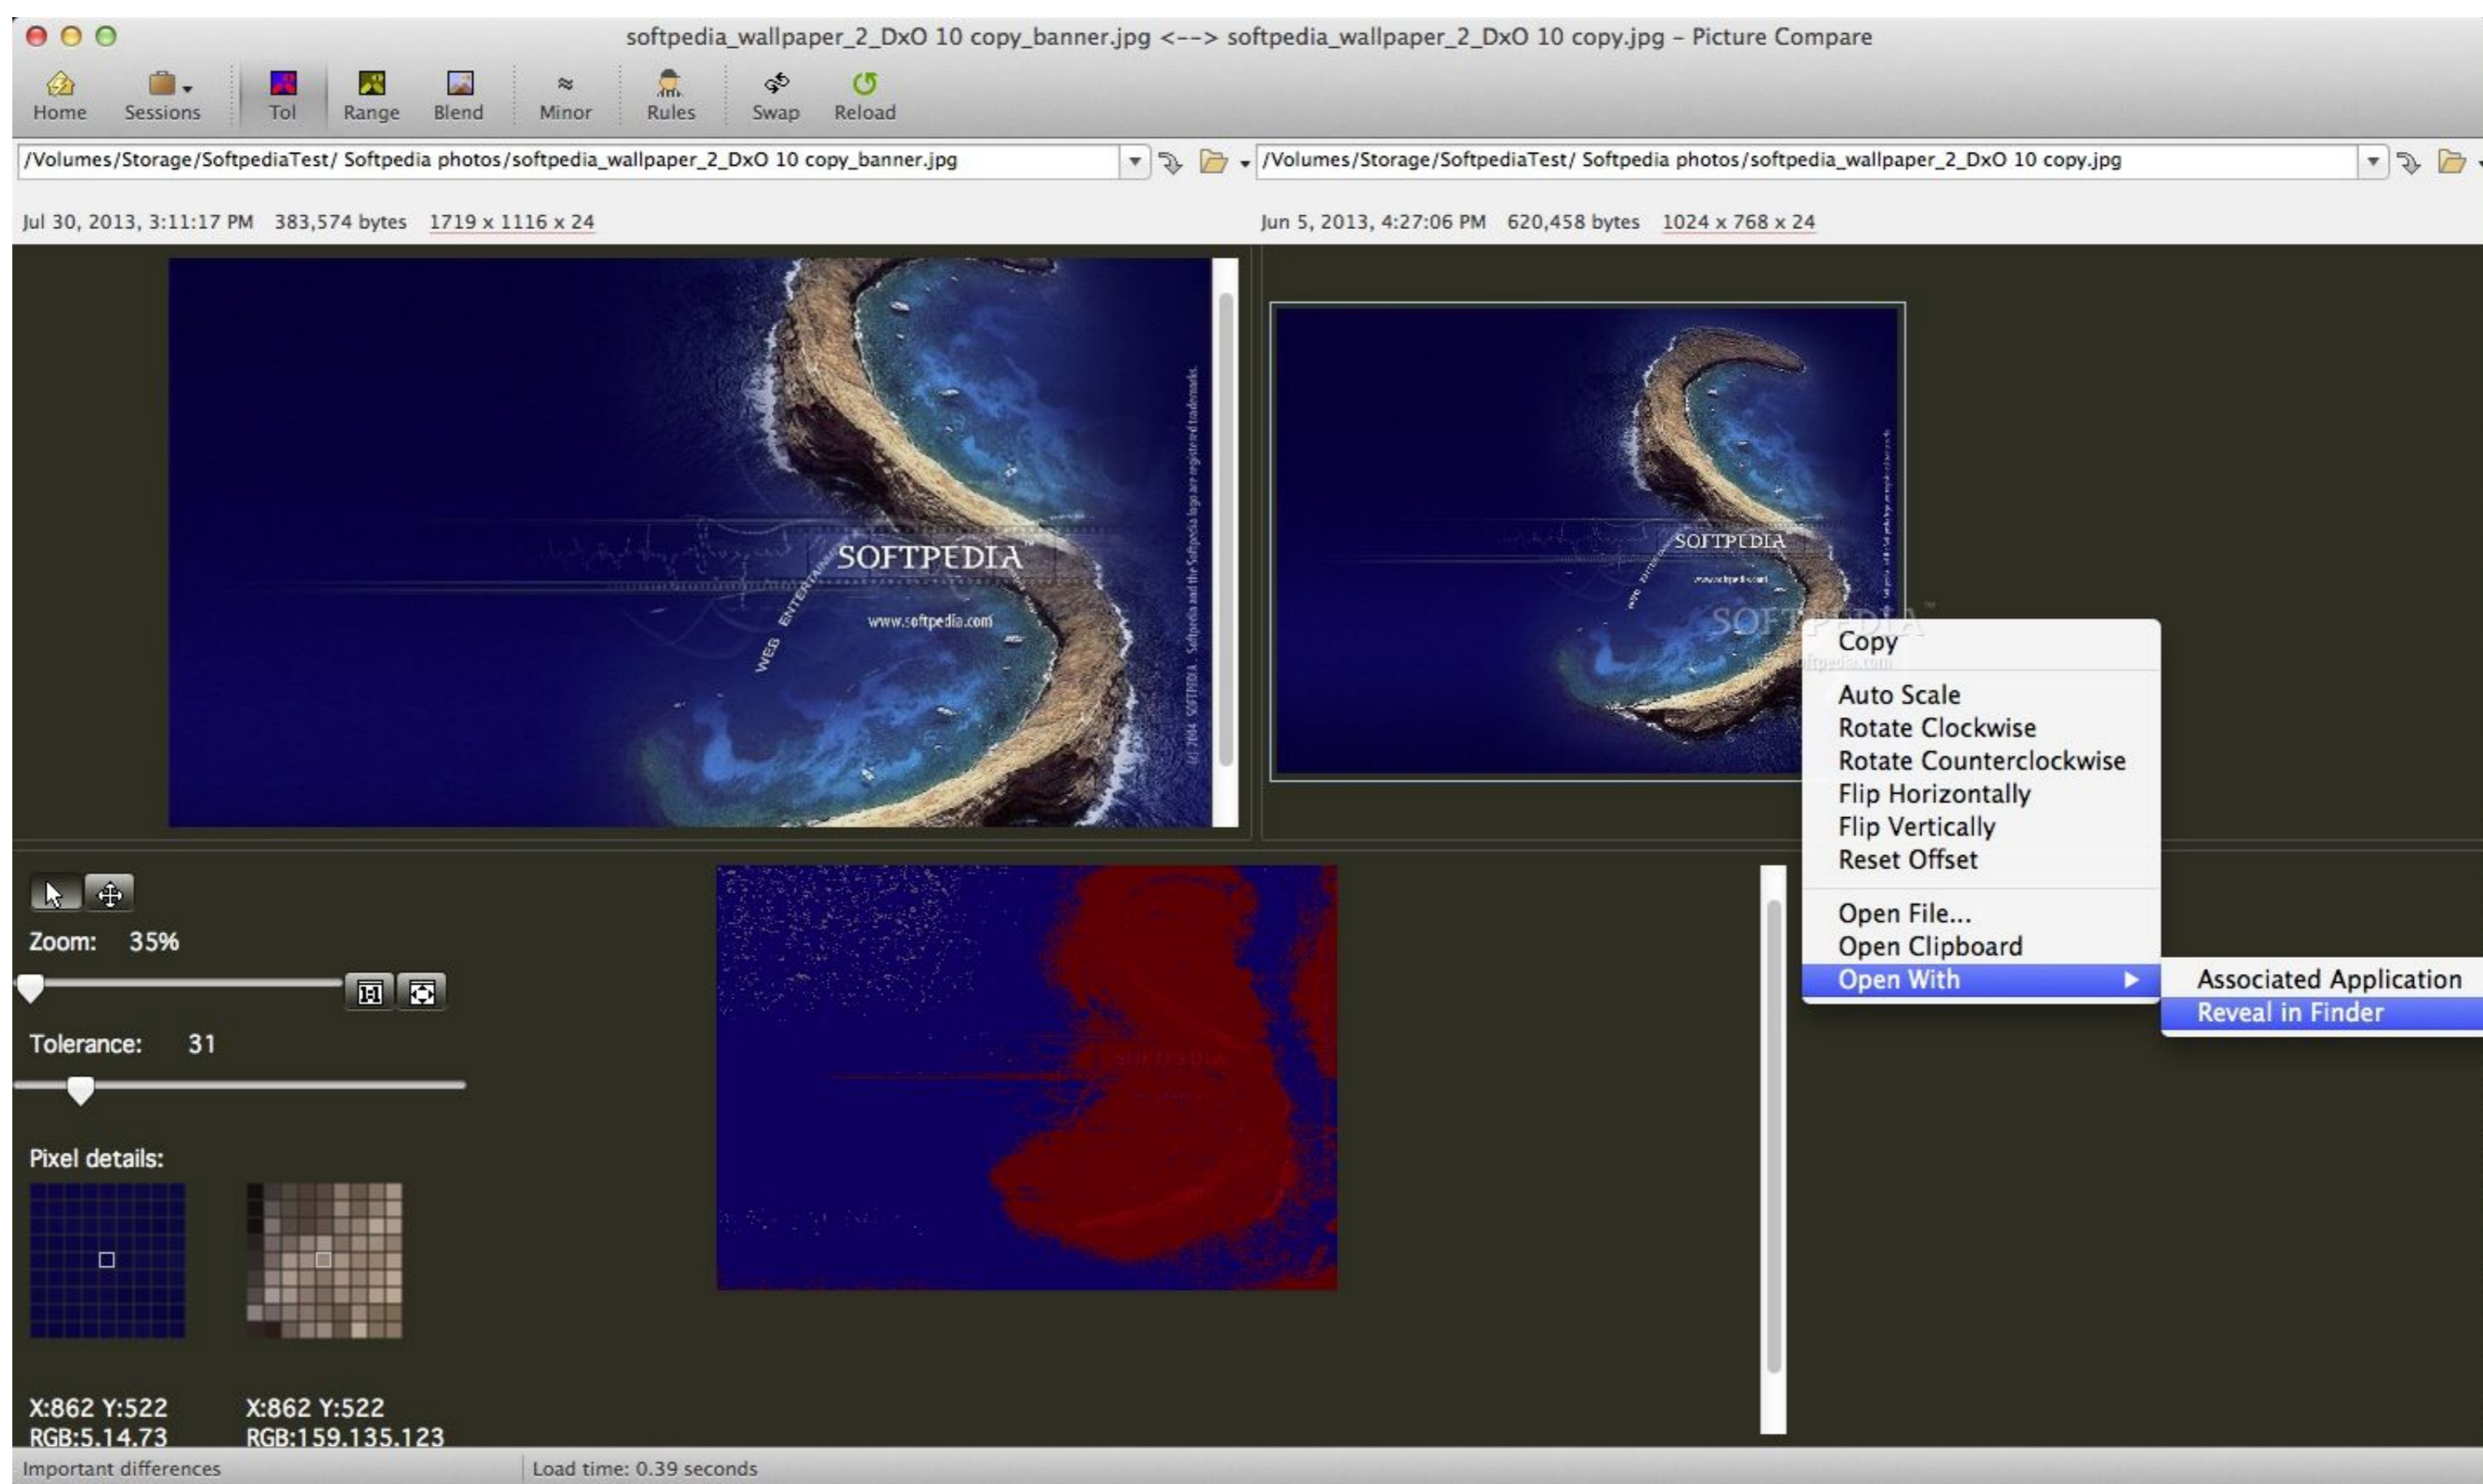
softpedia_wallpaper_2_DxO 10 copy_banner.jpg <--> softpedia_wallpaper_2_DxO 10 copy.jpg – Picture Compare

Home Sessions Tol Range Blend Minor Rules Swap Reload

/Volumes/Storage/SoftpediaTest/ Softpedia photos/softpedia_wallpaper_2_DxO 10 copy_banner.jpg

/Volumes/Storage/SoftpediaTest/ Softpedia photos/softpedia_wallpaper_2_DxO 10 copy.jpg

Jul 30, 2013, 3:11:17 PM 383,574 bytes 1719 x 1116 x 24

Jun 5, 2013, 4:27:06 PM 620,458 bytes 1024 x 768 x 24

SOFTPEDIA
WEB ENTERTAINMENT
www.softpedia.com

SOFTPEDIA

Copy
Auto Scale
Rotate Clockwise
Rotate Counterclockwise
Flip Horizontally
Flip Vertically
Reset Offset
Open File...
Open Clipboard
Open With
Associated Application
Reveal in Finder

Zoom: 35%

Tolerance: 31

Pixel details:

X:862 Y:522
RGB:5.14.73

X:862 Y:522
RGB:159.135.123

Important differences

Load time: 0.39 seconds